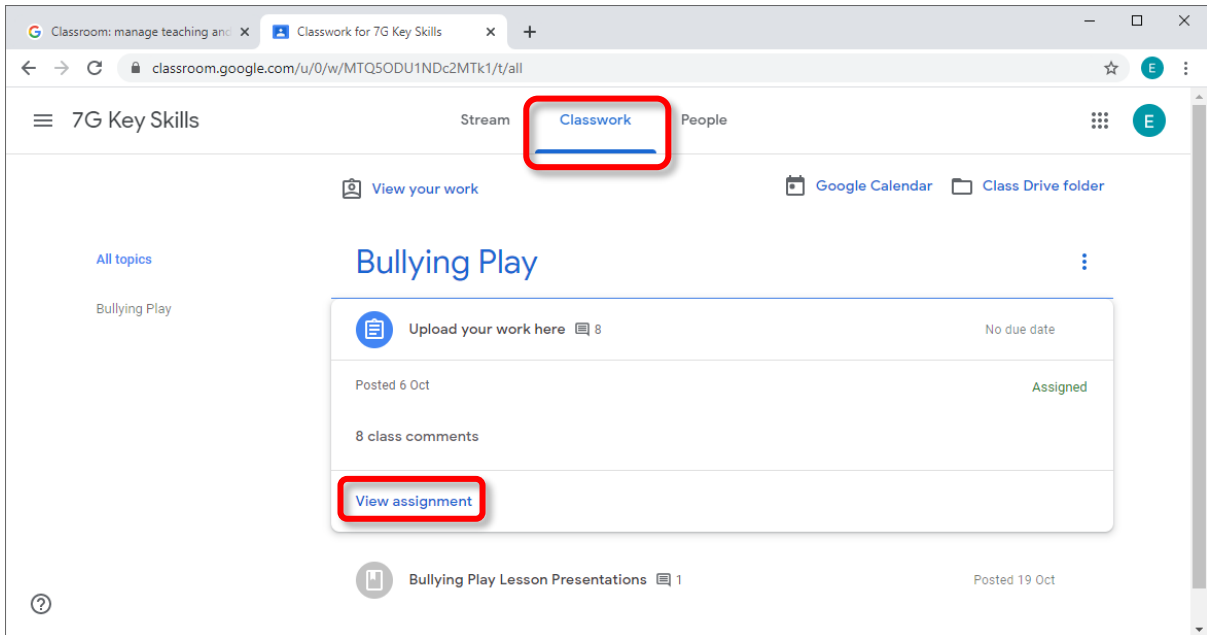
Classroom: manage teaching and ×

Classwork for 7G Key Skills ×

+

classroom.google.com/u/0/w/MTQ5ODU1NDc2MTk1/t/all

E

7G Key Skills

Stream

Classwork

People

E

View your work

Google Calendar

Class Drive folder

All topics

Bullying Play

Bullying Play

Upload your work here 8

No due date

Posted 6 Oct

Assigned

8 class comments

View assignment

Bullying Play Lesson Presentations 1

Posted 19 Oct

?